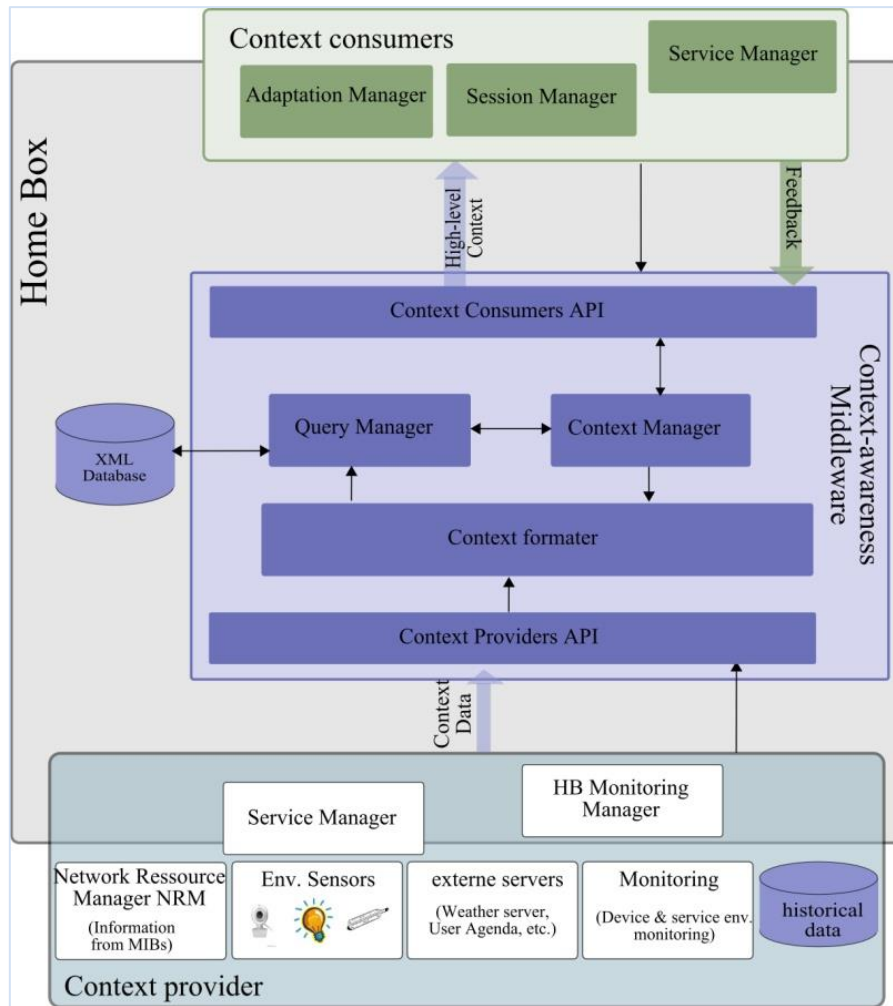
Context consumers

Adaptation Manager

Session Manager

Service Manager

Home Box

High-level Context

Feedback

Context Consumers API

Context-awareness Middleware

XML Database

Query Manager

Context Manager

Context formater

Context Providers API

Context Data

Service Manager

HB Monitoring Manager

Network Ressource Manager NRM

(Information from MIBs)

Env. Sensors

externe servers

(Weather server, User Agenda, etc.)

Monitoring

(Device & service env. monitoring)

historical data

Context provider